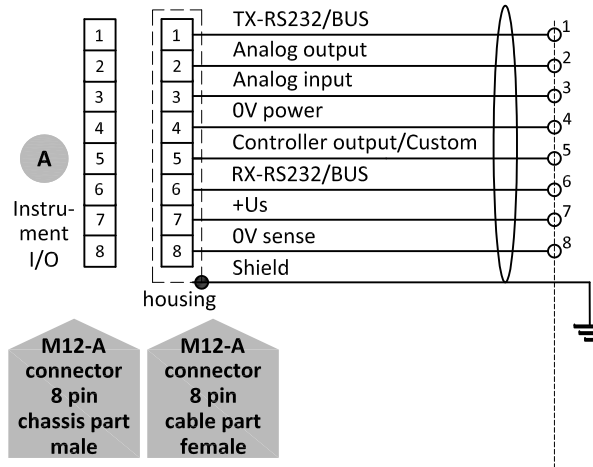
A

Instrument I/O

| 1 |
|---|
| 2 |
| 3 |
| 4 |
| 5 |
| 6 |
| 7 |
| 8 |

| 1 |
|---|
| 2 |
| 3 |
| 4 |
| 5 |
| 6 |
| 7 |
| 8 |

housing

TX-RS232/BUS
Analog output
Analog input
0V power
Controller output/Custom
RX-RS232/BUS
+Us
0V sense
Shield

1
2
3
4
5
6
7
8

M12-A connector 8 pin chassis part male

M12-A connector 8 pin cable part female